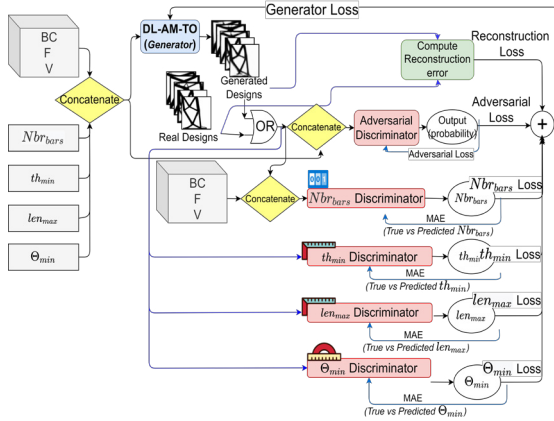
Generator Loss

BC
F
V

DL-AM-TO
(Generator)

Reconstruction Loss

Compute Reconstruction error

Concatenate

Generated Designs

Real Designs

OR

Concatenate

Adversarial Discriminator

Output (probability)

Adversarial Loss

Adversarial Loss

$+$

$Nbr_{bars}$

$th_{min}$

$len_{max}$

$\Theta_{min}$

BC
F
V

Concatenate

$Nbr_{bars}$ Discriminator

$Nbr_{bars}$

$Nbr_{bars}$ Loss

MAE
(True vs Predicted $Nbr_{bars}$)

$th_{min}$ Discriminator

$th_{min}$

$th_{min}$ Loss

MAE
(True vs Predicted $th_{min}$)

$len_{max}$ Discriminator

$len_{max}$

$len_{max}$ Loss

MAE
(True vs Predicted $len_{max}$)

$\Theta_{min}$ Discriminator

$\Theta_{min}$

$\Theta_{min}$ Loss

MAE
(True vs Predicted $\Theta_{min}$)